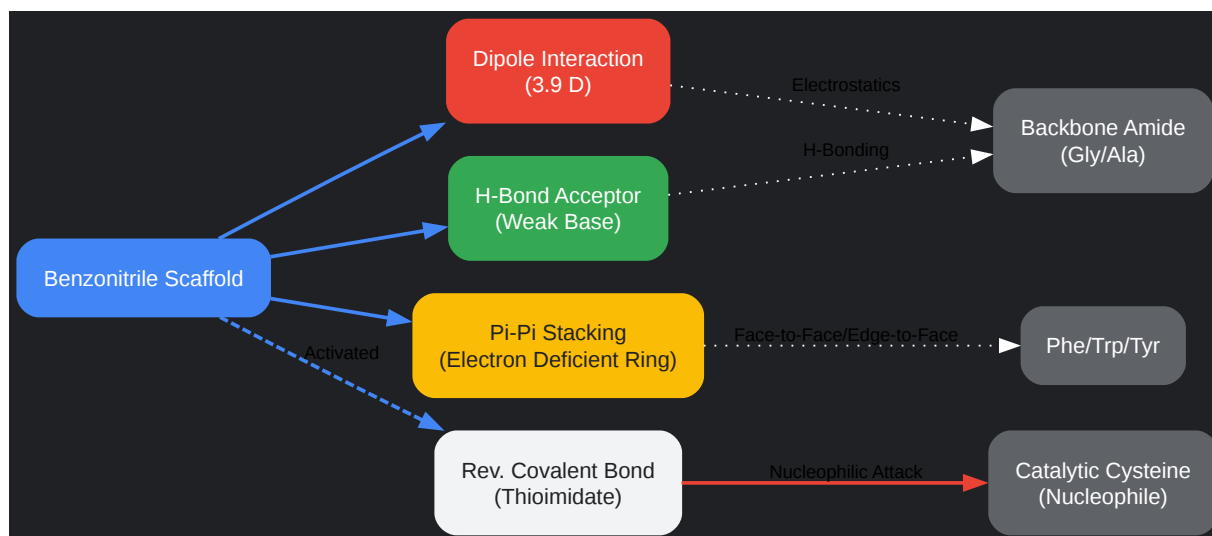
Benzonitrile Scaffold

Dipole Interaction
(3.9 D)

H-Bond Acceptor
(Weak Base)

Pi-Pi Stacking
(Electron Deficient Ring)

Activated

Rev. Covalent Bond
(Thioimidate)

Electrostatics

H-Bonding

Backbone Amide
(Gly/Ala)

Face-to-Face/Edge-to-Face

Phe/Trp/Tyr

Nucleophilic Attack

Catalytic Cysteine
(Nucleophile)